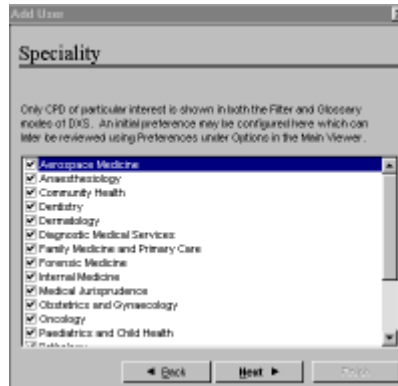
Add User

Speciality

Only CPD of particular interest is shown in both the Filter and Glossary modes of DXS. An initial preference may be configured here which can later be reviewed using Preferences under Options in the Main Viewer.

☑ Aerospace Medicine
☑ Anaesthesiology
☑ Community Health
☑ Dentistry
☑ Dermatology
☑ Diagnostic Medical Services
☑ Family Medicine and Primary Care
☑ Forensic Medicine
☑ Internal Medicine
☑ Medical Jurisprudence
☑ Obstetrics and Gynaecology
☑ Oncology
☑ Paediatrics and Child Health
☑ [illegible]

◄ Back   Next ►   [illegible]